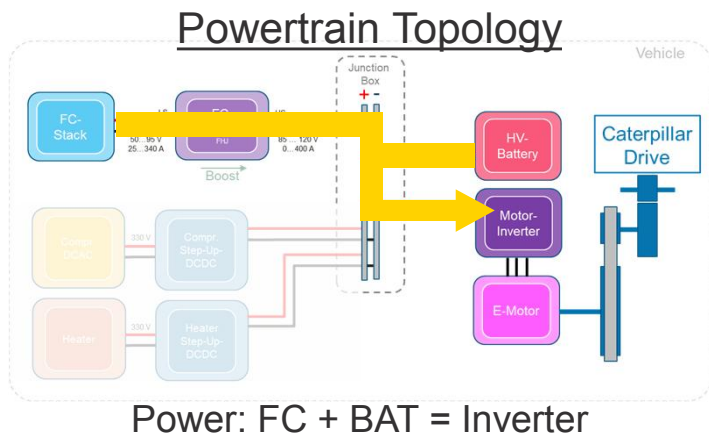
Powertrain Topology

Vehicle

Junction Box

+ -

FC-Stack

FC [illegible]

FHI

LS

50...95 V

25...340 A

HS

85...120 V

0...400 A

Boost

HV-Battery

Caterpillar Drive

Motor-Inverter

E-Motor

Compr DCAC

330 V

Compr Step-Up-DCDC

Heater

330 V

Heater Step-Up-DCDC

Power: FC + BAT = Inverter